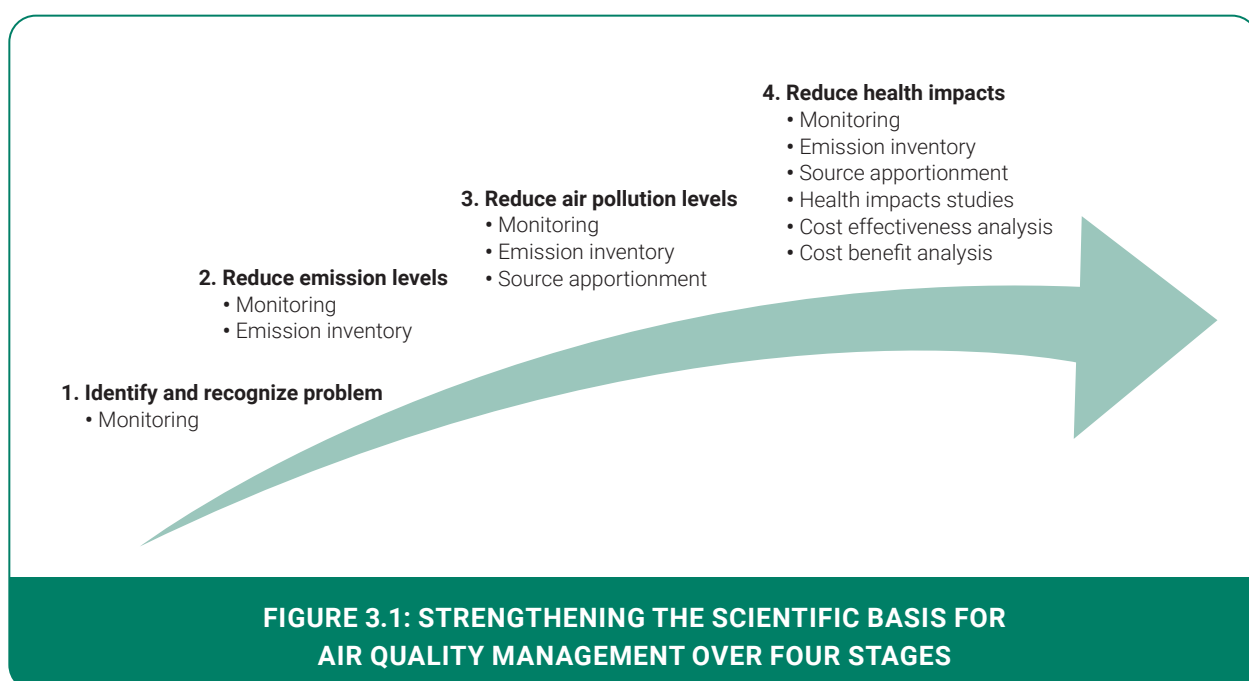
**1. Identify and recognize problem**
• Monitoring

**2. Reduce emission levels**
• Monitoring
• Emission inventory

**3. Reduce air pollution levels**
• Monitoring
• Emission inventory
• Source apportionment

**4. Reduce health impacts**
• Monitoring
• Emission inventory
• Source apportionment
• Health impacts studies
• Cost effectiveness analysis
• Cost benefit analysis

FIGURE 3.1: STRENGTHENING THE SCIENTIFIC BASIS FOR AIR QUALITY MANAGEMENT OVER FOUR STAGES